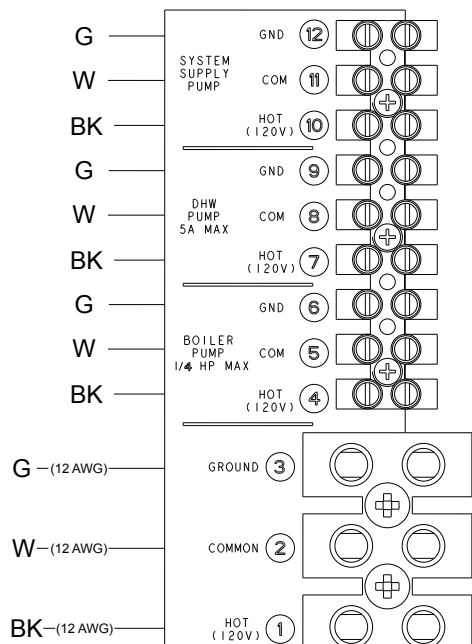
G
SYSTEM SUPPLY PUMP
GND 12
W
COM 11
BK
HOT (120V) 10
G
GND 9
W
DHW PUMP 5A MAX
COM 8
BK
HOT (120V) 7
G
GND 6
W
BOILER PUMP 1/4 HP MAX
COM 5
BK
HOT (120V) 4
G –(12 AWG)
GROUND 3
W–(12 AWG)
COMMON 2
BK–(12 AWG)
HOT (120V) 1